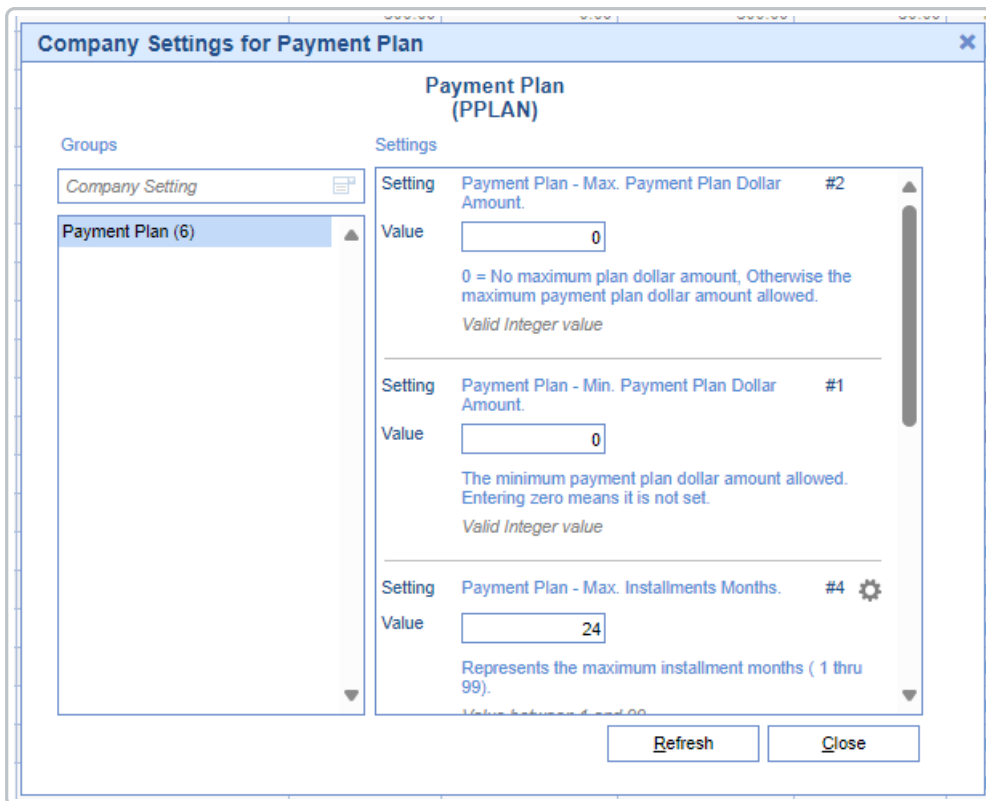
Company Settings for Payment Plan

Payment Plan
(PPLAN)

Groups

Company Setting

Payment Plan (6)

Settings

Setting Payment Plan - Max. Payment Plan Dollar Amount. #2

Value 0

0 = No maximum plan dollar amount, Otherwise the maximum payment plan dollar amount allowed.

Valid Integer value

Setting Payment Plan - Min. Payment Plan Dollar Amount. #1

Value 0

The minimum payment plan dollar amount allowed. Entering zero means it is not set.

Valid Integer value

Setting Payment Plan - Max. Installments Months. #4

Value 24

Represents the maximum installment months ( 1 thru 99).

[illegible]

Refresh

Close